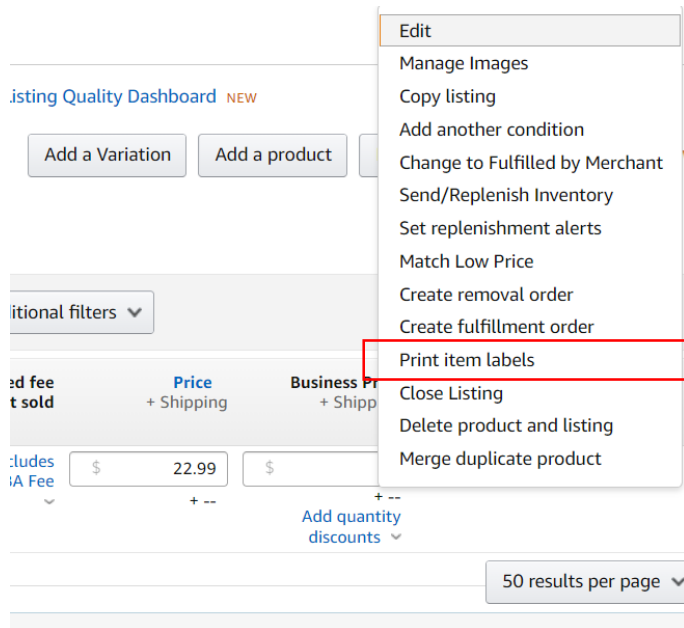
isting Quality Dashboard NEW

Add a Variation

Add a product

itional filters

ed fee
t sold

Price
+ Shipping

Business Pr
+ Shipp

cludes
3A Fee

$ 22.99

$

+ --

+ --

Add quantity discounts

50 results per page

Edit
Manage Images
Copy listing
Add another condition
Change to Fulfilled by Merchant
Send/Replenish Inventory
Set replenishment alerts
Match Low Price
Create removal order
Create fulfillment order
Print item labels
Close Listing
Delete product and listing
Merge duplicate product